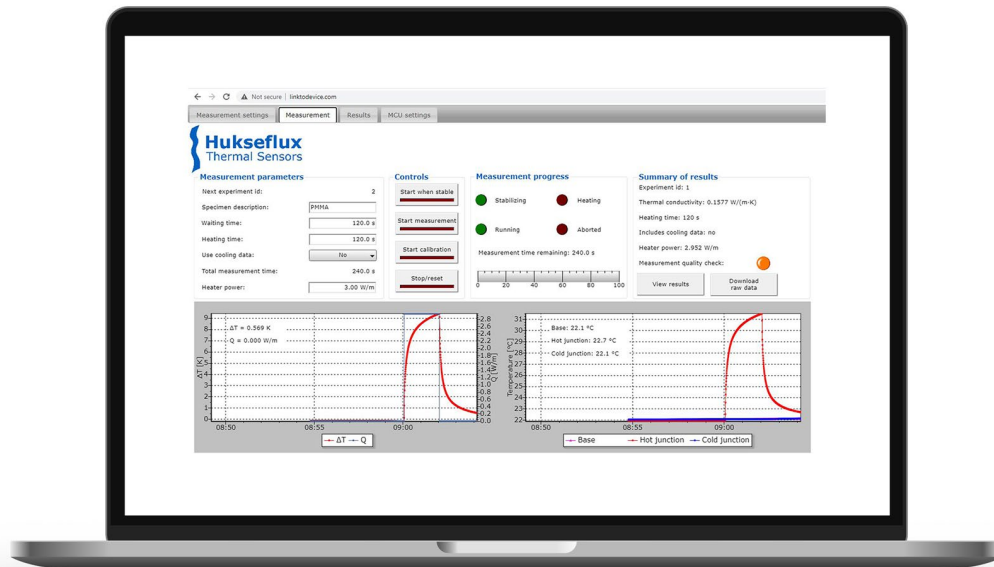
Not secure | linktodevice.com

Measurement settings | Measurement | Results | MCU settings

Hukseflux
Thermal Sensors

Measurement parameters

| | |
|---|---|
| Next experiment id: | 2 |
| Specimen description: | PMMA |
| Waiting time: | 120.0 s |
| Heating time: | 120.0 s |
| Use cooling data: | No |
| Total measurement time: | 240.0 s |
| Heater power: | 3.00 W/m |

Controls

Start when stable
Start measurement
Start calibration
Stop/reset

Measurement progress

Stabilizing
Heating
Running
Aborted

Measurement time remaining: 240.0 s

0 20 40 60 80 100

Summary of results

Experiment id: 1
Thermal conductivity: 0.1577 W/(m·K)
Heating time: 120 s
Includes cooling data: no
Heater power: 2.952 W/m
Measurement quality check:

View results
Download raw data

ΔT = 0.569 K
Q = 0.000 W/m

9 8 7 6 5 4 3 2 1 0
ΔT [K]
2.8 2.6 2.4 2.2 2.0 1.8 1.6 1.4 1.2 1.0 0.8 0.6 0.4 0.2 0.0
Q [W/m]
08:50 08:55 09:00
ΔT Q

Base: 22.1 °C
Hot junction: 22.7 °C
Cold junction: 22.1 °C

31 30 29 28 27 26 25 24 23 22
Temperature [°C]
08:50 08:55 09:00
Base Hot junction Cold junction